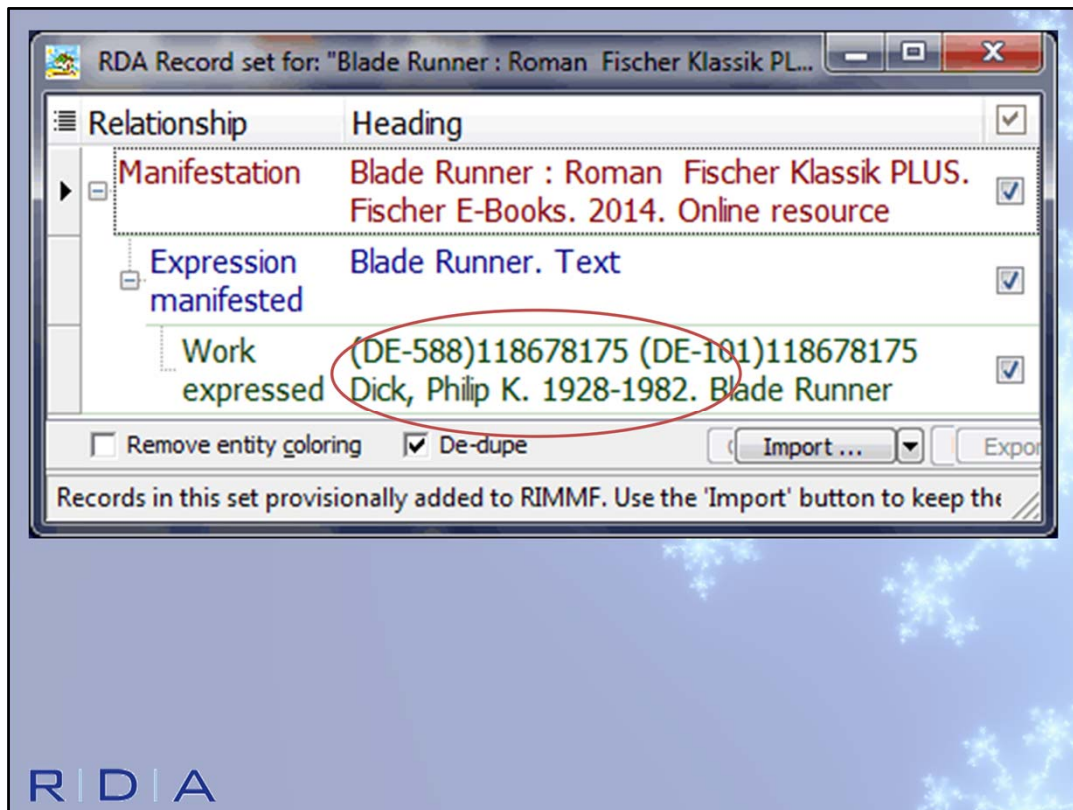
RDA Record set for: "Blade Runner : Roman Fischer Klassik PL...

| Relationship | Heading |
|---|---|
| Manifestation | Blade Runner : Roman Fischer Klassik PLUS. Fischer E-Books. 2014. Online resource |
| Expression manifested | Blade Runner. Text |
| Work expressed | (DE-588)118678175 (DE-101)118678175 Dick, Philip K. 1928-1982. Blade Runner |

Remove entity coloring

De-dupe

Import ...

Expor

Records in this set provisionally added to RIMMF. Use the 'Import' button to keep the

RDA